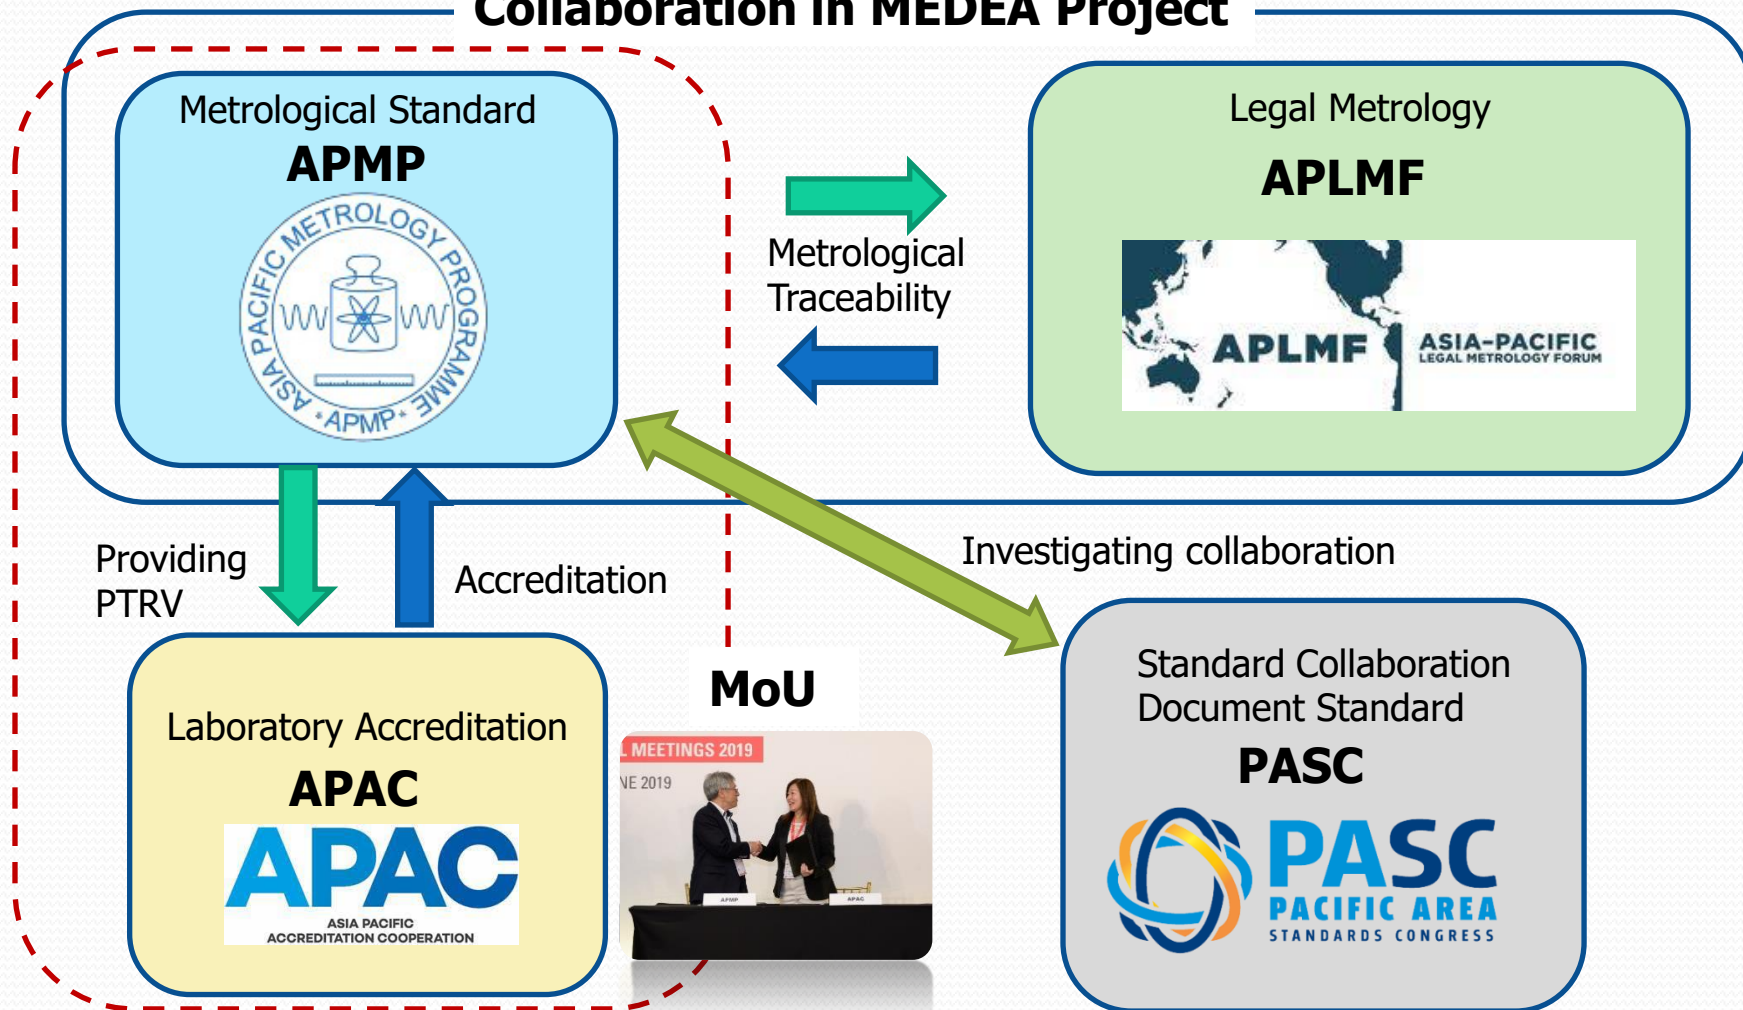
Collaboration in MEDEA Project

Metrological Standard
APMP
ASIA PACIFIC METROLOGY PROGRAMME
•APMP•

Metrological Traceability

Legal Metrology
APLMF
APLMF
ASIA-PACIFIC
LEGAL METROLOGY FORUM

Providing PTRV

Accreditation

Investigating collaboration

MoU

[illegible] MEETINGS 2019
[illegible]NE 2019
APMP
APAC

Laboratory Accreditation
APAC
APAC
ASIA PACIFIC
ACCREDITATION COOPERATION

Standard Collaboration
Document Standard
PASC
PASC
PACIFIC AREA
STANDARDS CONGRESS